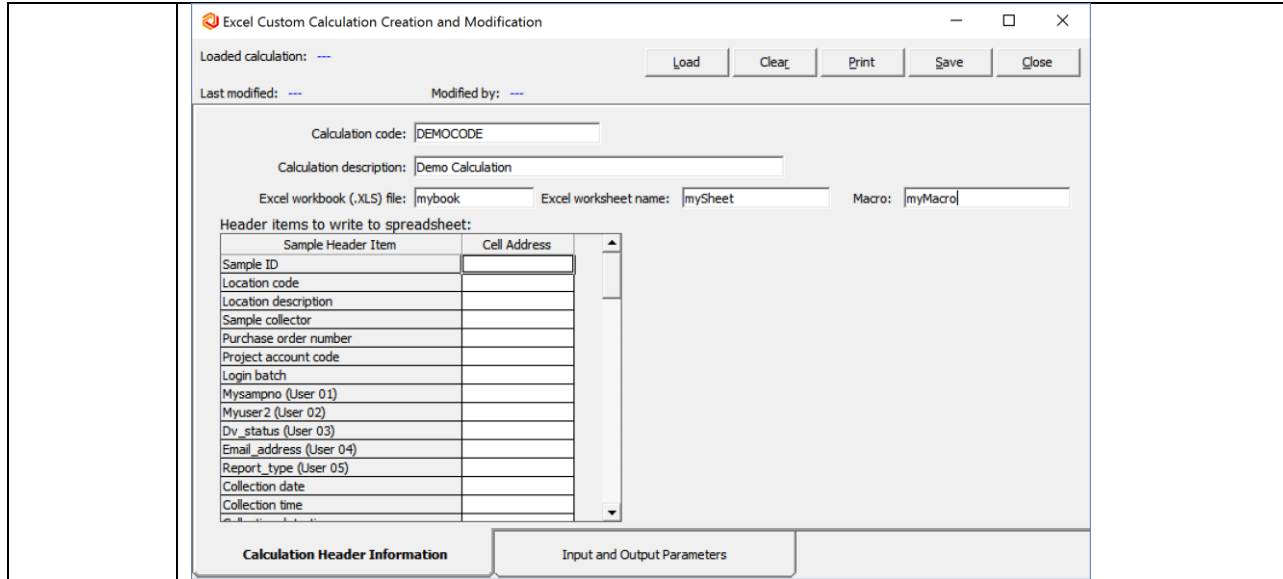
Excel Custom Calculation Creation and Modification

Loaded calculation: ---

Load | Clear | Print | Save | Close

Last modified: ---    Modified by: ---

Calculation code: DEMOCODE

Calculation description: Demo Calculation

Excel workbook (.XLS) file: mybook    Excel worksheet name: mySheet    Macro: myMacro

Header items to write to spreadsheet:

| Sample Header Item | Cell Address |
|---|---|
| Sample ID | |
| Location code | |
| Location description | |
| Sample collector | |
| Purchase order number | |
| Project account code | |
| Login batch | |
| Mysampno (User 01) | |
| Myuser2 (User 02) | |
| Dv_status (User 03) | |
| Email_address (User 04) | |
| Report_type (User 05) | |
| Collection date | |
| Collection time | |
| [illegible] | |

Calculation Header Information | Input and Output Parameters